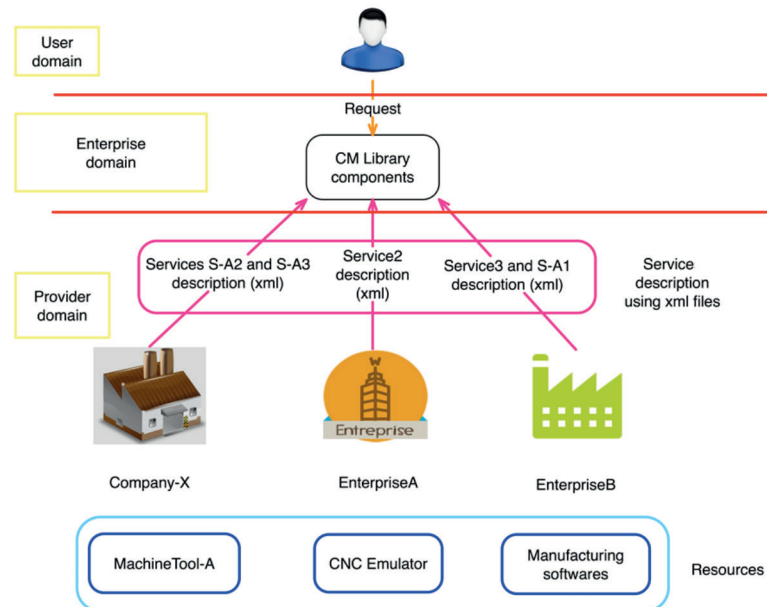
User domain

Request

Enterprise domain

CM Library components

Services S-A2 and S-A3 description (xml)

Service2 description (xml)

Service3 and S-A1 description (xml)

Service description using xml files

Provider domain

Entreprise

Company-X

EnterpriseA

EnterpriseB

MachineTool-A

CNC Emulator

Manufacturing softwares

Resources